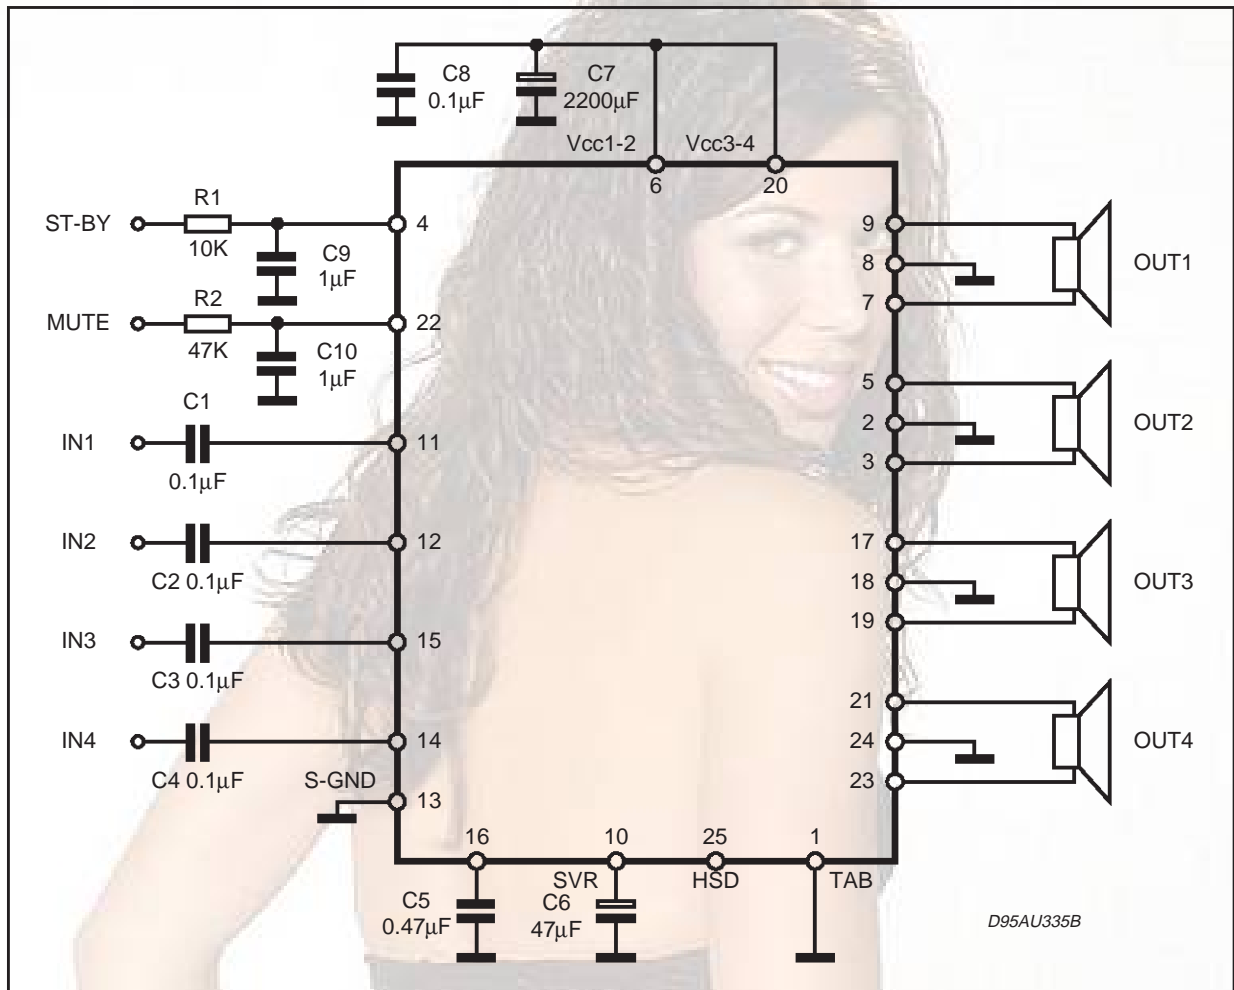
C8
0.1μF

C7
2200μF

Vcc1-2
Vcc3-4
6
20

ST-BY
R1
10K
C9
1μF
4

MUTE
R2
47K
C10
1μF
22

C1
IN1
0.1μF
11

IN2
C2 0.1μF
12

IN3
C3 0.1μF
15

IN4
C4 0.1μF
14

S-GND
13

9
8
7
OUT1

5
2
3
OUT2

17
18
19
OUT3

21
24
23
OUT4

16
10
25
1
SVR
HSD
TAB
C5
0.47μF
C6
47μF

D95AU335B